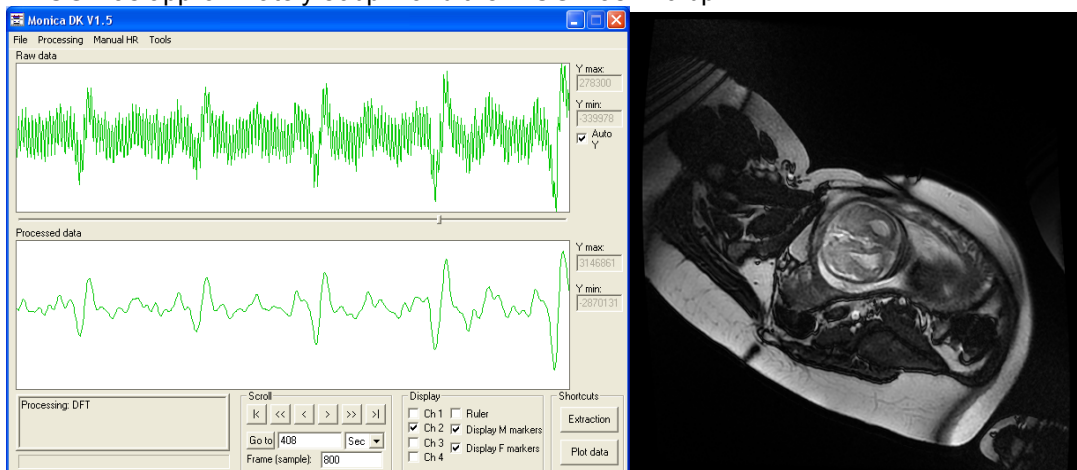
Monica DK V1.5

File Processing Manual HR Tools

Raw data

Y max:
278300

Y min:
-339978

Auto Y

Processed data

Y max:
3146861

Y min:
-2870131

Processing: DFT

Scroll

|< << < > >> >|

Go to 408 Sec

Frame (sample): 800

Display

Ch 1
Ch 2
Ch 3
Ch 4
Ruler
Display M markers
Display F markers

Shortcuts

Extraction

Plot data